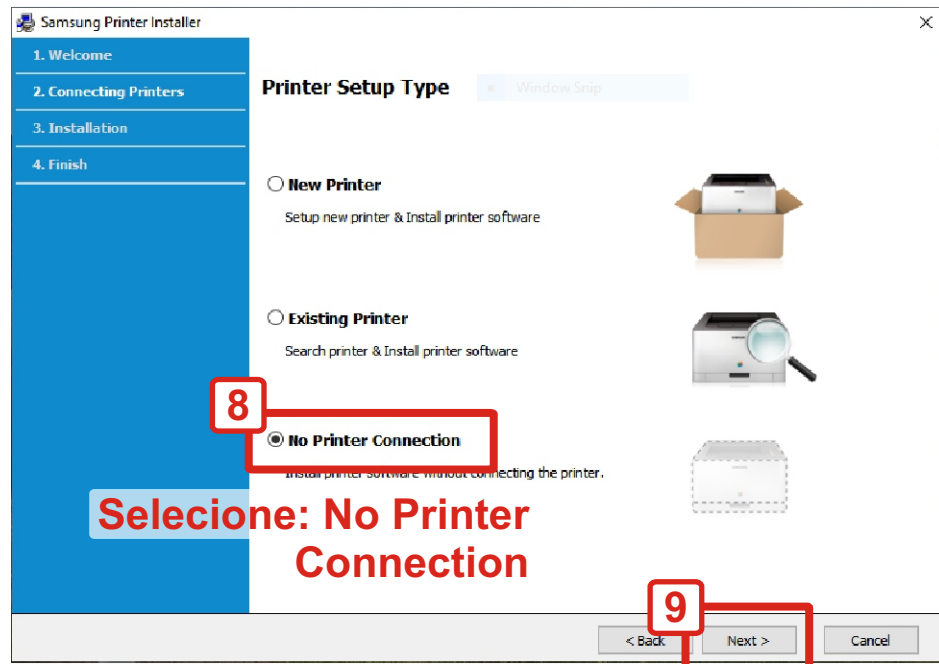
Samsung Printer Installer

1. Welcome
2. Connecting Printers
3. Installation
4. Finish

Printer Setup Type

Window Snip

New Printer
Setup new printer & Install printer software

Existing Printer
Search printer & Install printer software

8

No Printer Connection
Install printer software without connecting the printer.

Selecione: No Printer Connection

9

< Back
Next >
Cancel